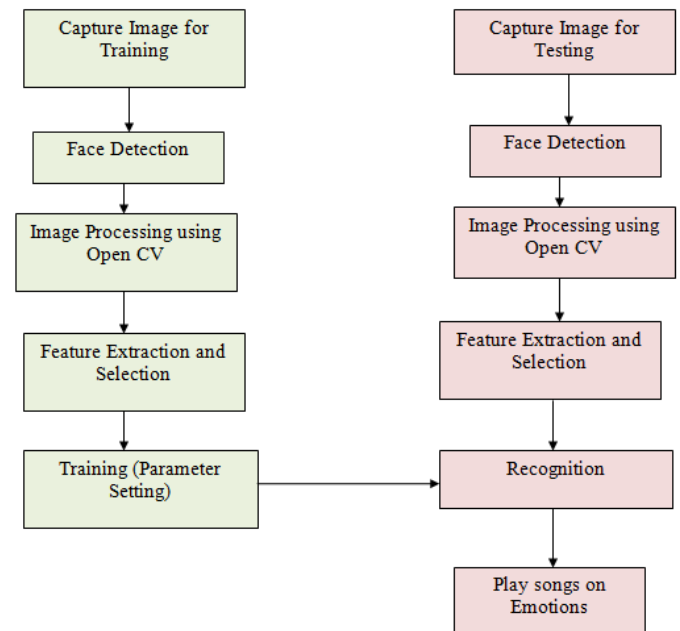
Capture Image for Training

Face Detection

Image Processing using Open CV

Feature Extraction and Selection

Training (Parameter Setting)

Capture Image for Testing

Face Detection

Image Processing using Open CV

Feature Extraction and Selection

Recognition

Play songs on Emotions